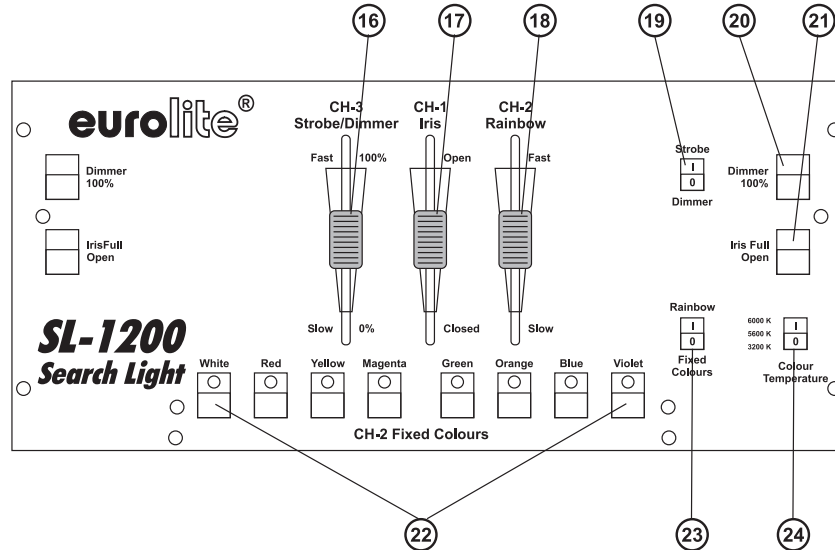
16
17
18
19
20
21

eurolite®

Dimmer
100%

IrisFull
Open

CH-3
Strobe/Dimmer
Fast 100%
Slow 0%

CH-1
Iris
Open
Closed

CH-2
Rainbow
Fast
Slow

Strobe
I
0
Dimmer

Dimmer
100%

Iris Full
Open

SL-1200
Search Light

Rainbow
I
0
Fixed
Colours

6000 K
5600 K
3200 K
I
0
Colour
Temperature

White Red Yellow Magenta Green Orange Blue Violet

CH-2 Fixed Colours

22
23
24